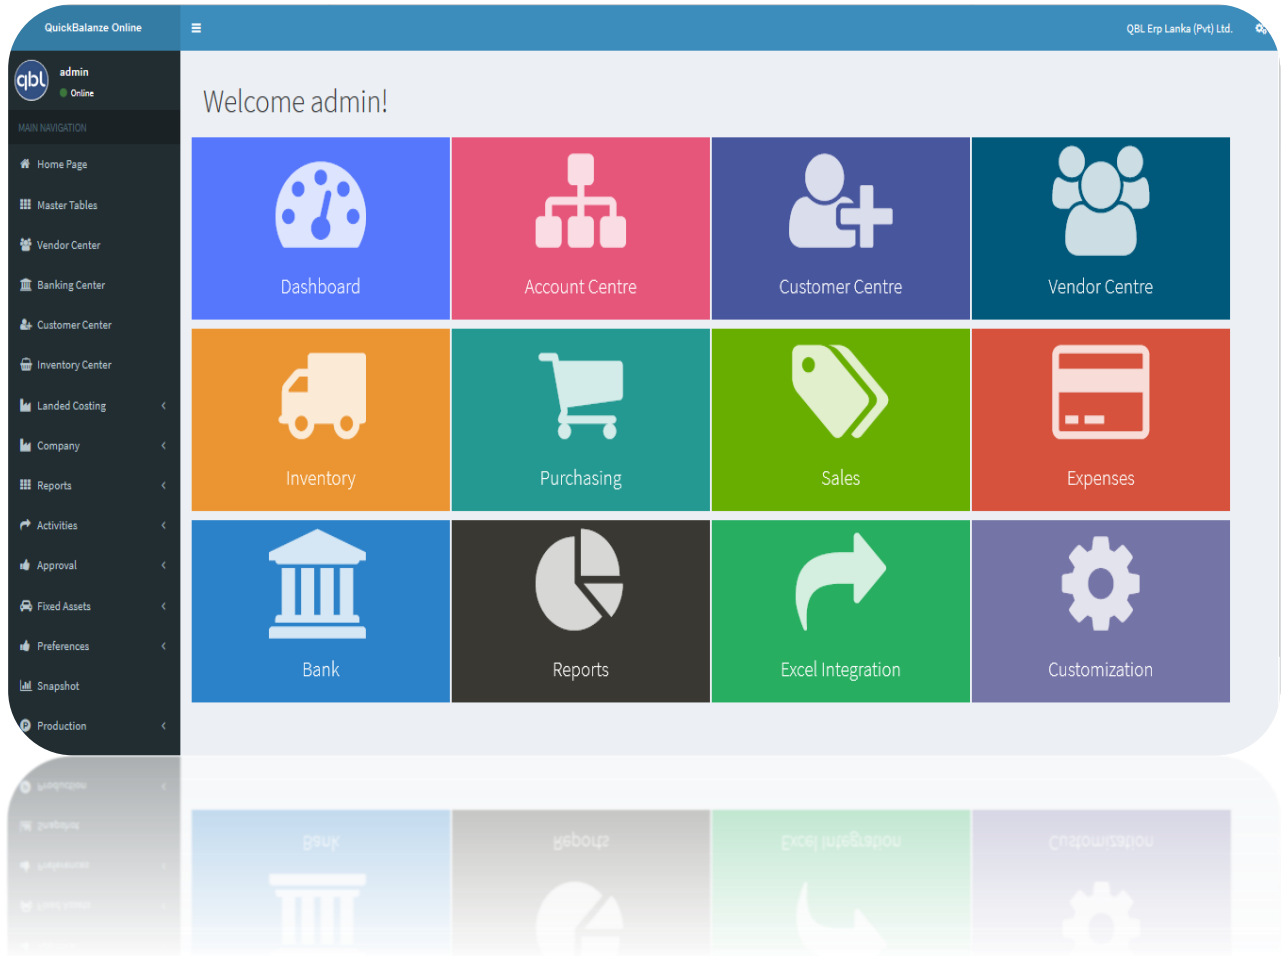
QuickBalanze Online

≡

QBL Erp Lanka (Pvt) Ltd.

qbl

admin

Online

MAIN NAVIGATION

Home Page

Master Tables

Vendor Center

Banking Center

Customer Center

Inventory Center

Landed Costing

Company

Reports

Activities

Approval

Fixed Assets

Preferences

Snapshot

Production

Welcome admin!

| Dashboard | Account Centre | Customer Centre | Vendor Centre |
|---|---|---|---|
| Inventory | Purchasing | Sales | Expenses |
| Bank | Reports | Excel Integration | Customization |